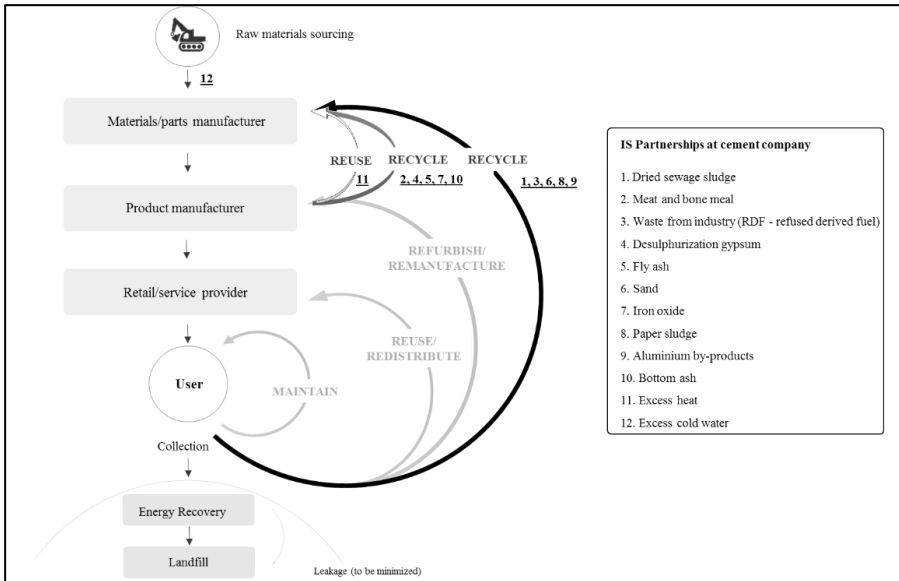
Raw materials sourcing

12

Materials/parts manufacturer

Product manufacturer

Retail/service provider

User

Collection

Energy Recovery

Landfill

Leakage (to be minimized)

REUSE
11

RECYCLE
2, 4, 5, 7, 10

RECYCLE
1, 3, 6, 8, 9

REFURBISH/
REMANUFACTURE

REUSE/
REDISTRIBUTE

MAINTAIN

IS Partnerships at cement company

1. Dried sewage sludge
2. Meat and bone meal
3. Waste from industry (RDF - refused derived fuel)
4. Desulphurization gypsum
5. Fly ash
6. Sand
7. Iron oxide
8. Paper sludge
9. Aluminium by-products
10. Bottom ash
11. Excess heat
12. Excess cold water